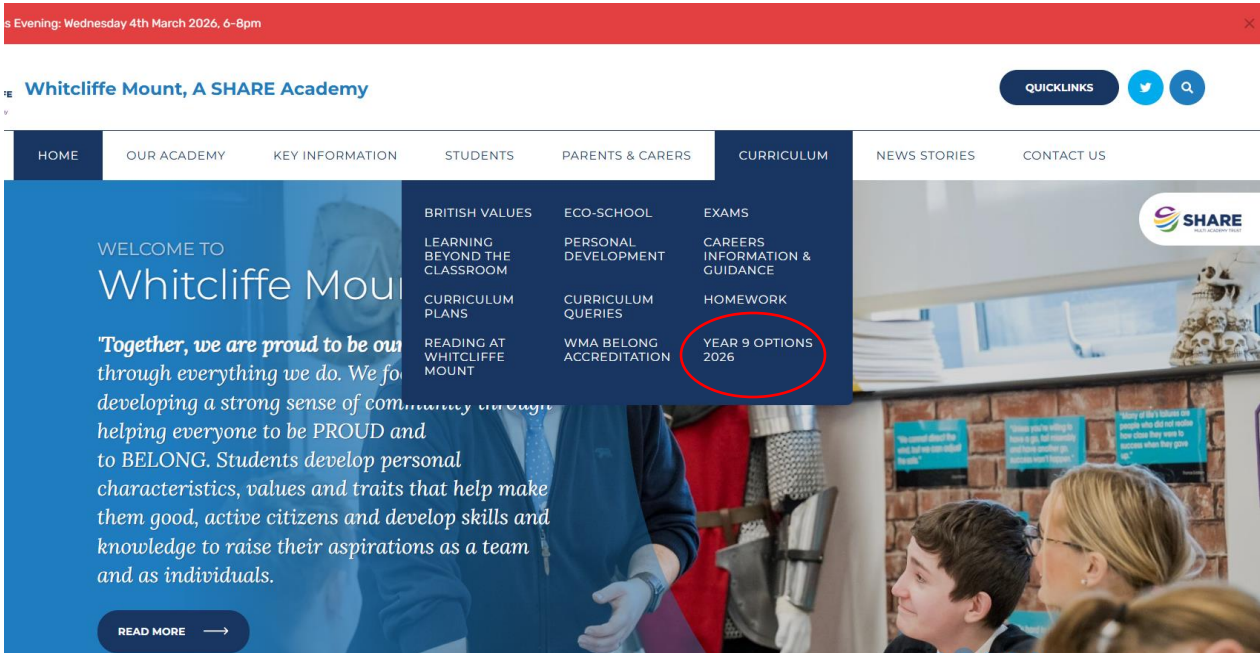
s Evening: Wednesday 4th March 2026, 6-8pm

Whitcliffe Mount, A SHARE Academy

QUICKLINKS

HOME
OUR ACADEMY
KEY INFORMATION
STUDENTS
PARENTS & CARERS
CURRICULUM
NEWS STORIES
CONTACT US

BRITISH VALUES
ECO-SCHOOL
EXAMS
LEARNING BEYOND THE CLASSROOM
PERSONAL DEVELOPMENT
CAREERS INFORMATION & GUIDANCE
CURRICULUM PLANS
CURRICULUM QUERIES
HOMEWORK
READING AT WHITCLIFFE MOUNT
WMA BELONG ACCREDITATION
YEAR 9 OPTIONS 2026

SHARE
MULTI ACADEMY TRUST

WELCOME TO
Whitcliffe Mou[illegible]

'Together, we are proud to be ou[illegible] through everything we do. We fo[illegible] developing a strong sense of community through helping everyone to be PROUD and to BELONG. Students develop personal characteristics, values and traits that help make them good, active citizens and develop skills and knowledge to raise their aspirations as a team and as individuals.

READ MORE